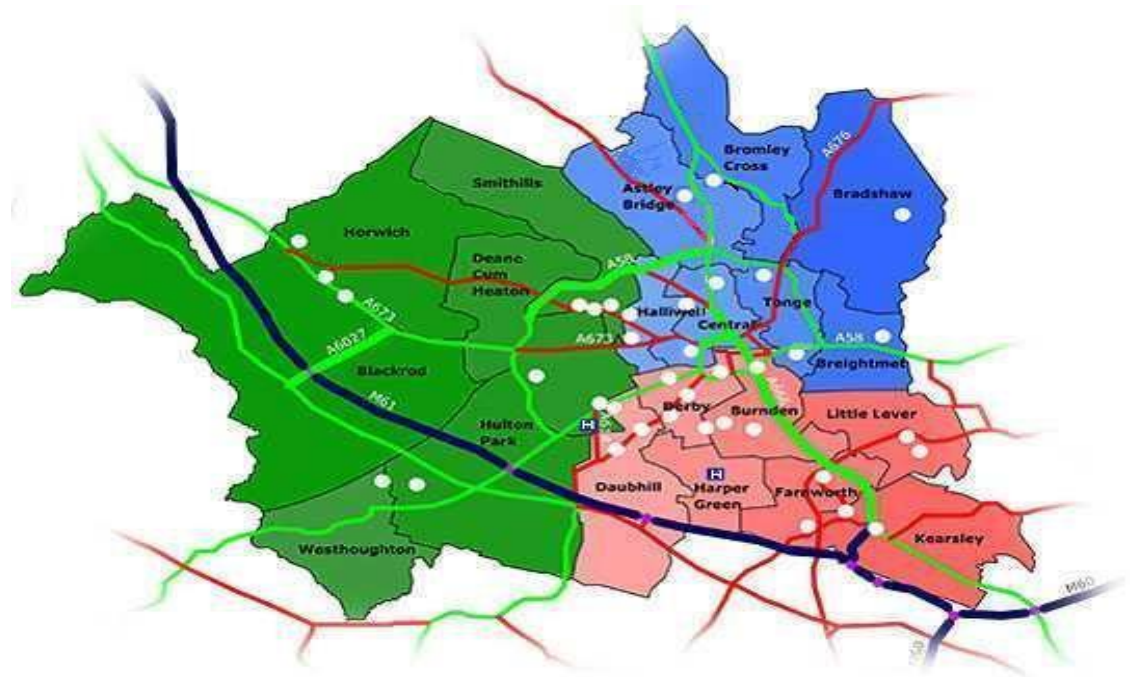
Bromley Cross
A676
Astley Bridge
Bradshaw
Smithills
Horwich
Deane Cum Heaton
A58
Tonge
Halliwell
Central
A673
A58
A6027
A673
Breightmet
Blackrod
M61
Derby
Burnden
Little Lever
Hulton Park
H
H
Daubhill
Harper Green
Farnworth
Kearsley
Westhoughton
M60